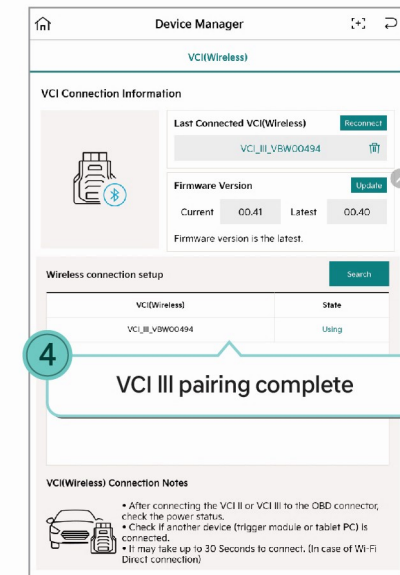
Device Manager

VCI(Wireless)

VCI Connection Information

Last Connected VCI(Wireless)
Reconnect
VCI_III_VBW00494

Firmware Version
Update
Current 00.41 Latest 00.40
Firmware version is the latest.

Wireless connection setup
Search

| VCI(Wireless) | State |
|---|---|
| VCI_III_VBW00494 | Using |

4
VCI III pairing complete

VCI(Wireless) Connection Notes

• After connecting the VCI II or VCI III to the OBD connector, check the power status.
• Check if another device (trigger module or tablet PC) is connected.
• It may take up to 30 Seconds to connect. (In case of Wi-Fi Direct connection)